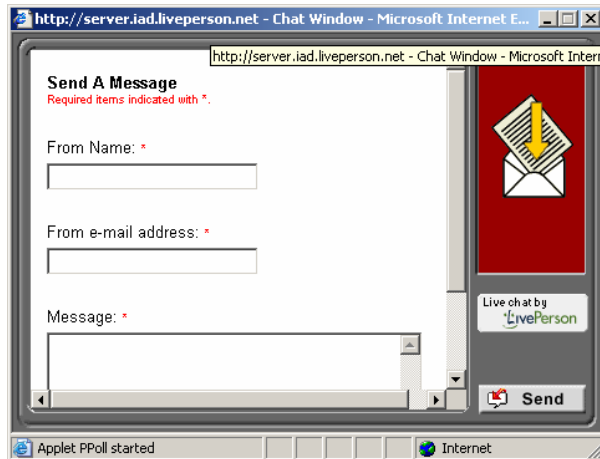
http://server.iad.liveperson.net - Chat Window - Microsoft Internet E...

http://server.iad.liveperson.net - Chat Window - Microsoft Intern

Send A Message
Required items indicated with *.

From Name: *

From e-mail address: *

Message: *

Live chat by LivePerson

Send

Applet PPoll started

Internet